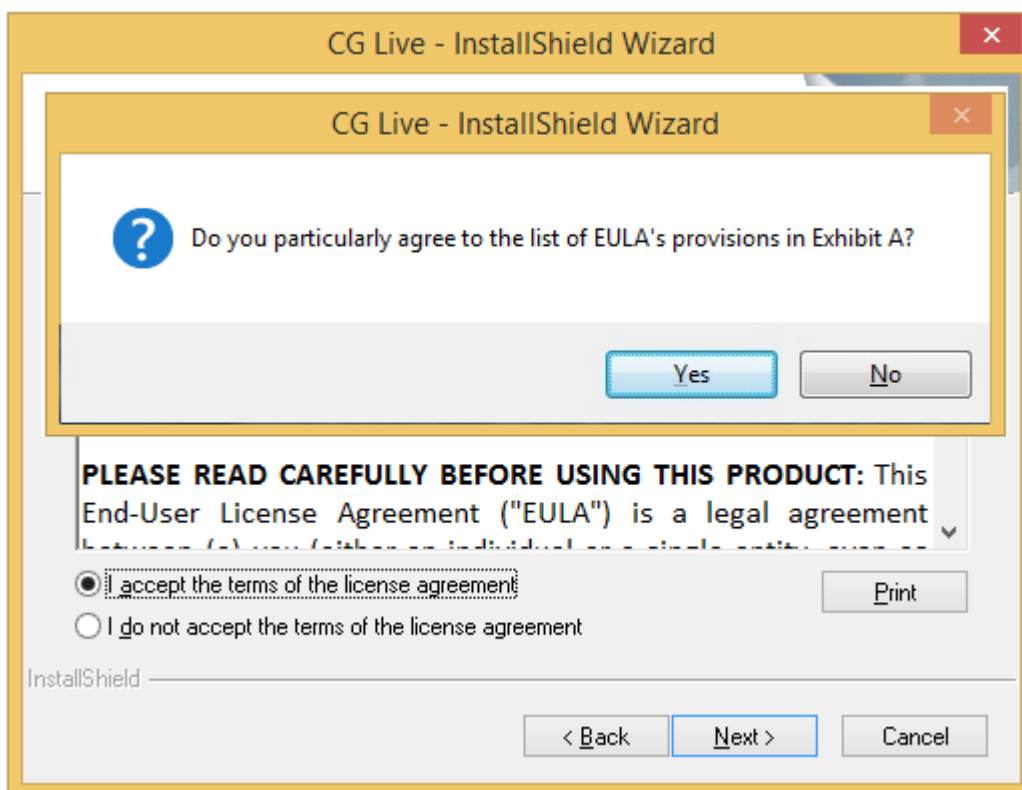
CG Live - InstallShield Wizard

CG Live - InstallShield Wizard

Do you particularly agree to the list of EULA's provisions in Exhibit A?

Yes

No

**PLEASE READ CAREFULLY BEFORE USING THIS PRODUCT:** This End-User License Agreement ("EULA") is a legal agreement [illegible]

I accept the terms of the license agreement

I do not accept the terms of the license agreement

Print

InstallShield

< Back

Next >

Cancel